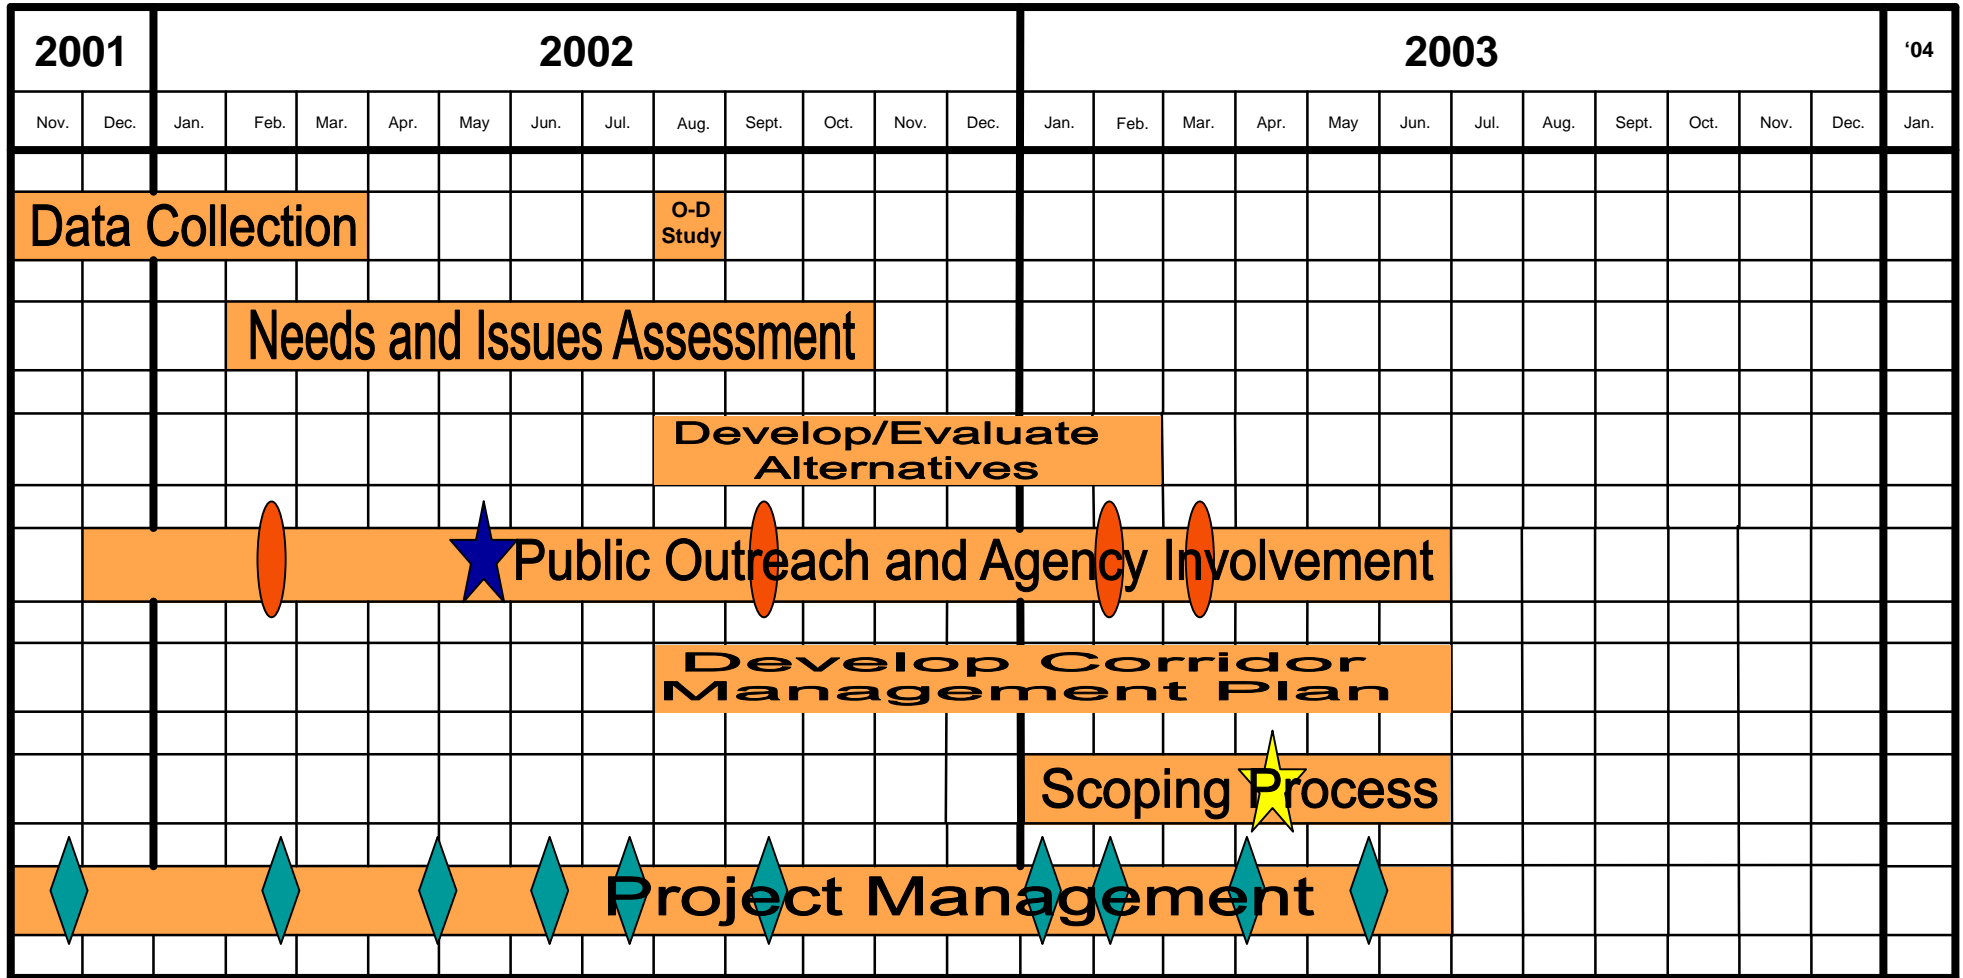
| 2001 | | 2002 | | | | | | | | | | | | 2003 | | | | | | | | | | | | '04 |
|---|---|---|---|---|---|---|---|---|---|---|---|---|---|---|---|---|---|---|---|---|---|---|---|---|---|---|
| Nov. | Dec. | Jan. | Feb. | Mar. | Apr. | May | Jun. | Jul. | Aug. | Sept. | Oct. | Nov. | Dec. | Jan. | Feb. | Mar. | Apr. | May | Jun. | Jul. | Aug. | Sept. | Oct. | Nov. | Dec. | Jan. |

Data Collection

O-D Study

Needs and Issues Assessment

Develop/Evaluate Alternatives

Public Outreach and Agency Involvement

Develop Corridor Management Plan

Scoping Process

Project Management